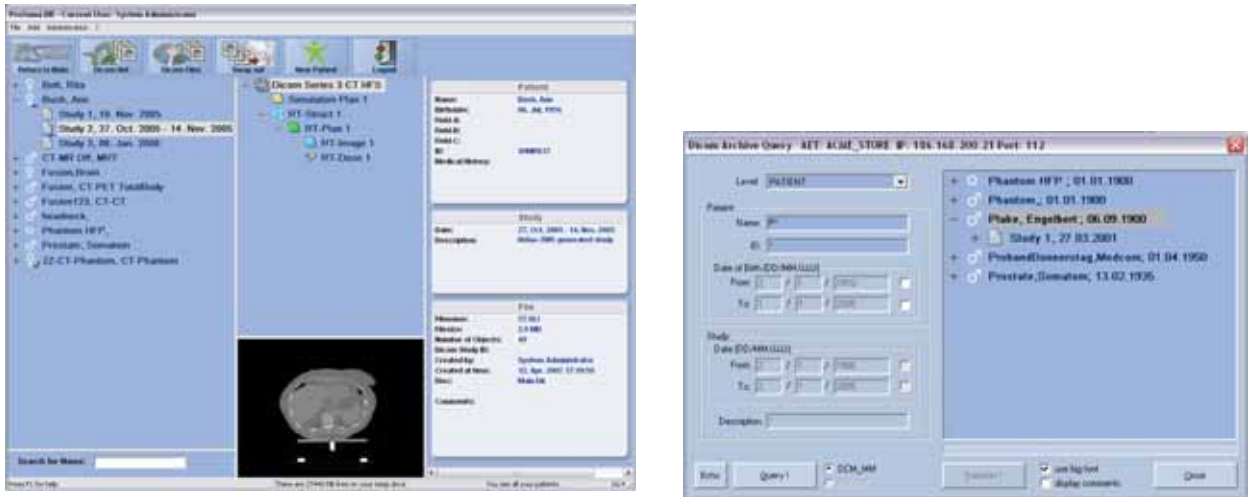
Dicom Series 3 CT HFS
Simulation Plan 1
RT-Struct 1
RT-Plan 1
RT-Image 1
RT-Dose 1

Study 1, 10. Nov. 2005
Study 2, 27. Oct. 2005 - 14. Nov. 2005
Study 3, 08. Jan. 2006
CT-MR Diff, MRT
Fusion,Brain
Fusion, CT PET TotalBody
Fusion123, CT-CT
headneck,
Phantom HFP,
Prostate, Somatom
ZZ-CT-Phantom, CT-Phantom

Patient
Study
File

Search for Name:

Dicom Archive Query AET ACME_STORE IP: 196.168.200.21 Port: 112

Level PATIENT
Patient
Name
ID
Date of Birth (DD/MM/JJJJ)
From
To
Study
Date (DD/MM/JJJJ)
From
To
Description

Phantom HFP ; 01.01.1900
Phantom,; 01.01.1900
Plake, Engelbert ; 06.09.1900
Study 1, 27.03.2001
ProbandDonnerstag,Medcom; 01.04.1950
Prostate,Somatom; 13.02.1936

Query !
DCM_HM
use big font
display comments
Close